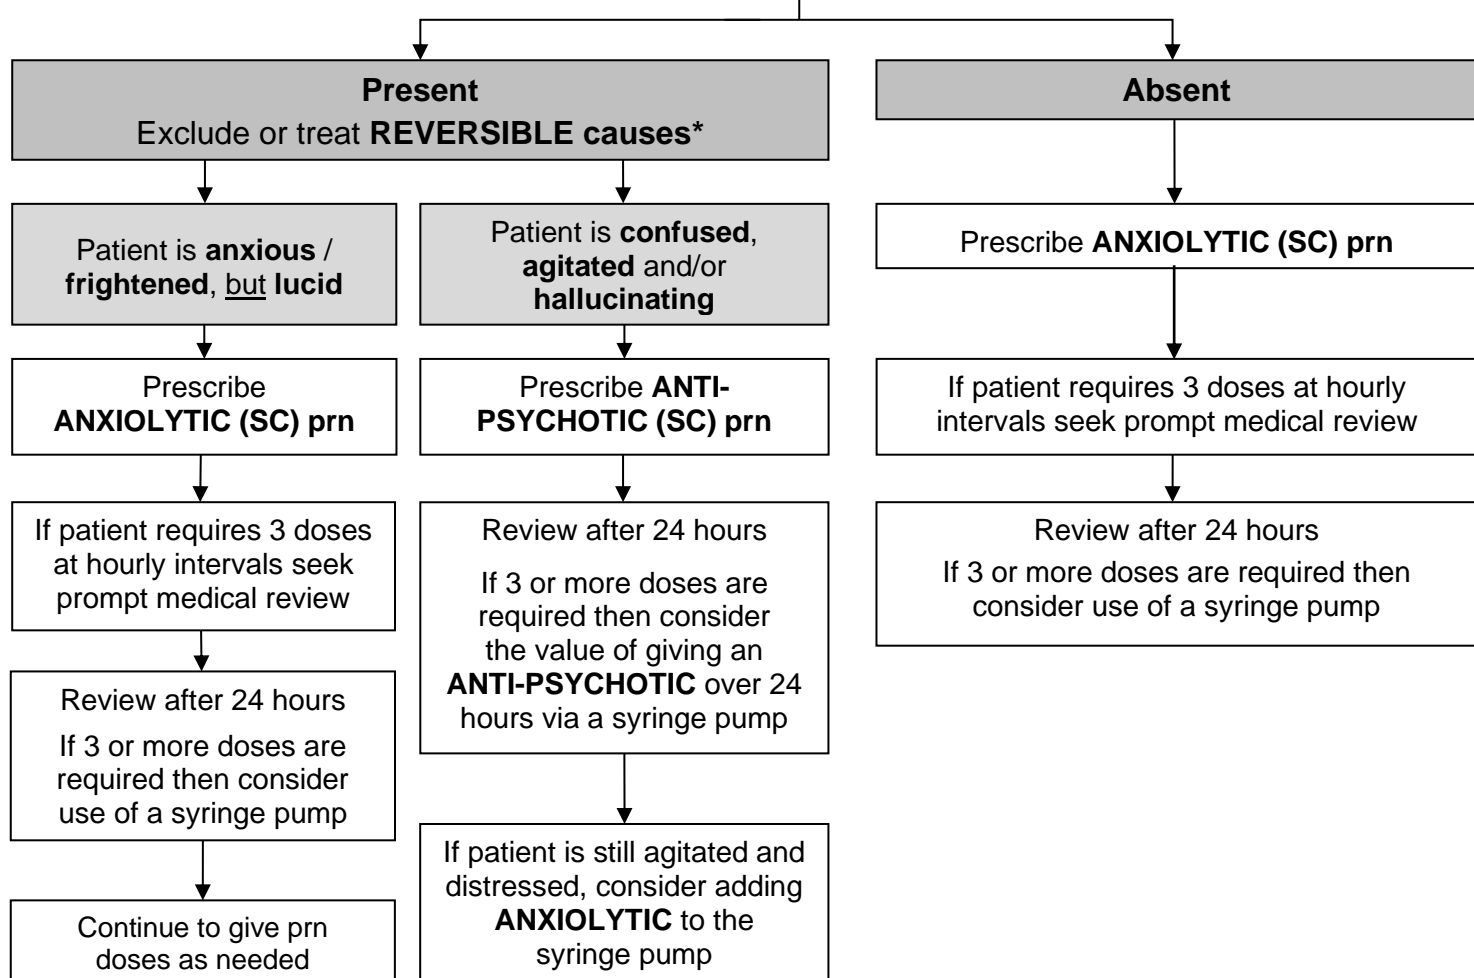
Present
Exclude or treat REVERSIBLE causes*

Patient is anxious / frightened, but lucid

Prescribe ANXIOLYTIC (SC) prn

If patient requires 3 doses at hourly intervals seek prompt medical review

Review after 24 hours

If 3 or more doses are required then consider use of a syringe pump

Continue to give prn doses as needed

Patient is confused, agitated and/or hallucinating

Prescribe ANTI-PSYCHOTIC (SC) prn

Review after 24 hours

If 3 or more doses are required then consider the value of giving an ANTI-PSYCHOTIC over 24 hours via a syringe pump

If patient is still agitated and distressed, consider adding ANXIOLYTIC to the syringe pump

Absent

Prescribe ANXIOLYTIC (SC) prn

If patient requires 3 doses at hourly intervals seek prompt medical review

Review after 24 hours

If 3 or more doses are required then consider use of a syringe pump